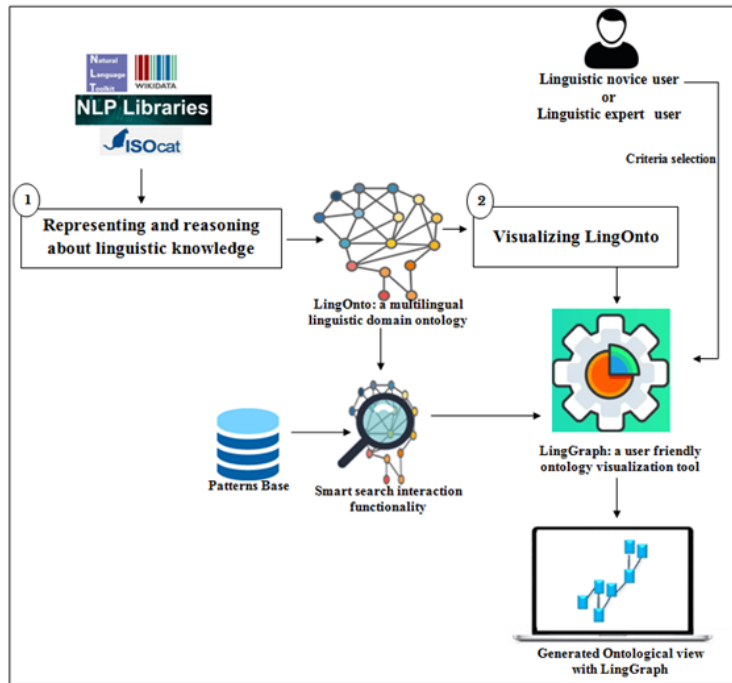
Natural Language Toolkit

WIKIDATA

NLP Libraries

ISOcat

Linguistic novice user
or
Linguistic expert user

Criteria selection

1

Representing and reasoning about linguistic knowledge

2

Visualizing LingOnto

LingOnto: a multilingual linguistic domain ontology

Patterns Base

Smart search interaction functionality

LingGraph: a user friendly ontology visualization tool

Generated Ontological view with LingGraph